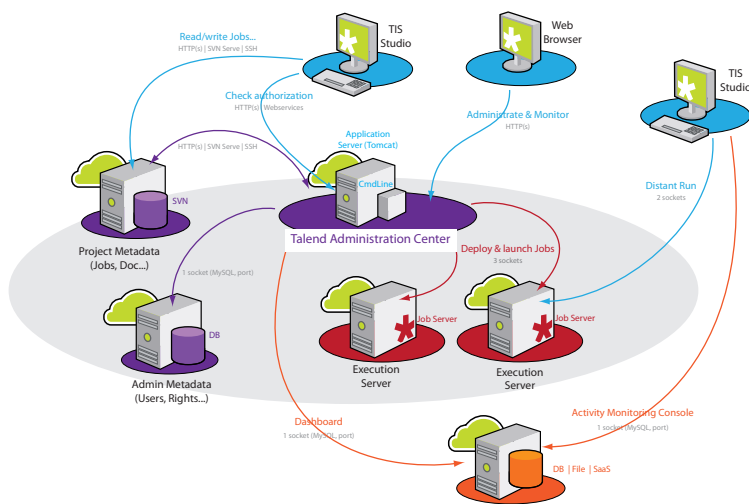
TIS Studio

Web Browser

TIS Studio

Read/write Jobs...
HTTP(s) | SVN Serve | SSH

Check authorization
HTTP(s) | Webservices

Administrate & Monitor
HTTP(s)

HTTP(s) | SVN Serve | SSH

Application Server (Tomcat)

CmdLine

SVN

Project Metadata
(Jobs, Doc...)

Talend Administration Center

Distant Run
2 sockets

Deploy & launch Jobs
3 sockets

1 socket (MySQL, port)

DB

Admin Metadata
(Users, Rights...)

Job Server

Execution Server

Job Server

Execution Server

Dashboard
1 socket (MySQL, port)

Activity Monitoring Console
1 socket (MySQL, port)

DB | File | SaaS